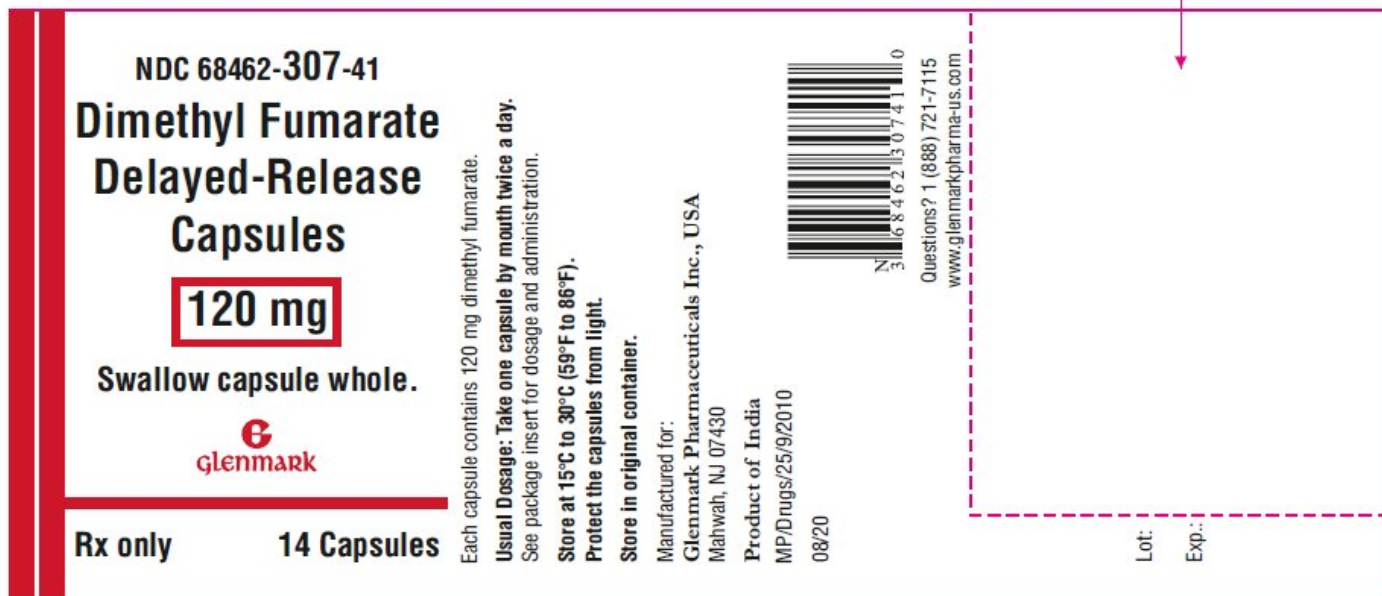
NDC 68462-307-41

Dimethyl Fumarate Delayed-Release Capsules

120 mg

Swallow capsule whole.

GLENMARK

Rx only 14 Capsules

Each capsule contains 120 mg dimethyl fumarate.

Usual Dosage: Take one capsule by mouth twice a day.
See package insert for dosage and administration.

Store at 15°C to 30°C (59°F to 86°F).
Protect the capsules from light.

Store in original container.

Manufactured for:
Glenmark Pharmaceuticals Inc., USA
Mahwah, NJ 07430

Product of India
MP/Drugs/25/9/2010

08/20

N 3 68462 30741 0

Questions? 1 (888) 721-7115
www.glenmarkpharma-us.com

Lot:
Exp.: